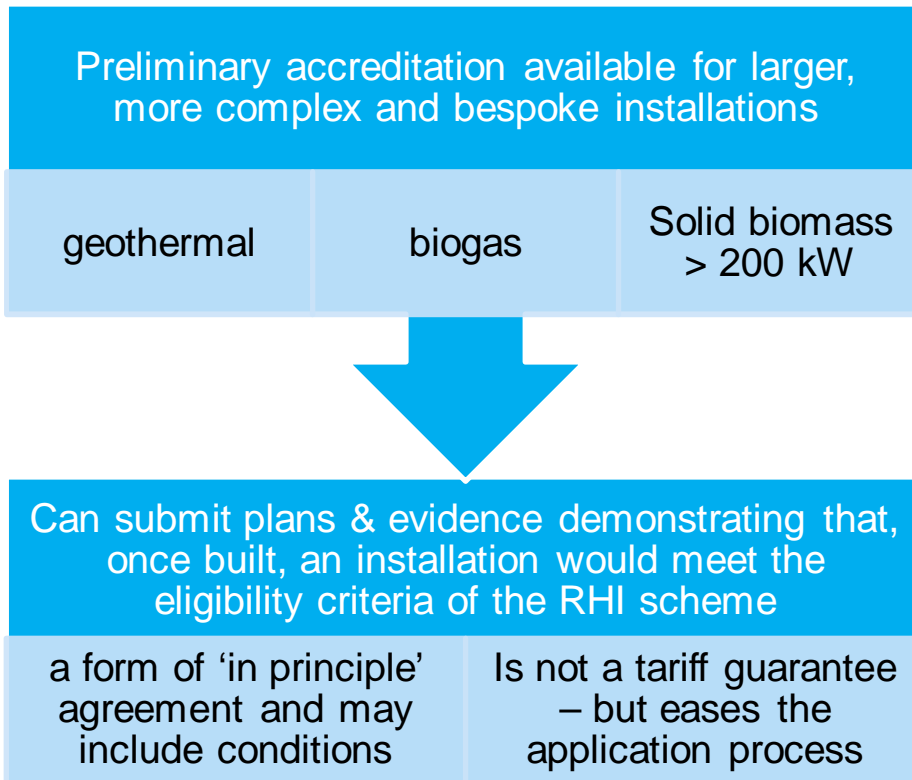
Preliminary accreditation available for larger, more complex and bespoke installations

geothermal

biogas

Solid biomass > 200 kW

Can submit plans & evidence demonstrating that, once built, an installation would meet the eligibility criteria of the RHI scheme

a form of ‘in principle’ agreement and may include conditions

Is not a tariff guarantee – but eases the application process